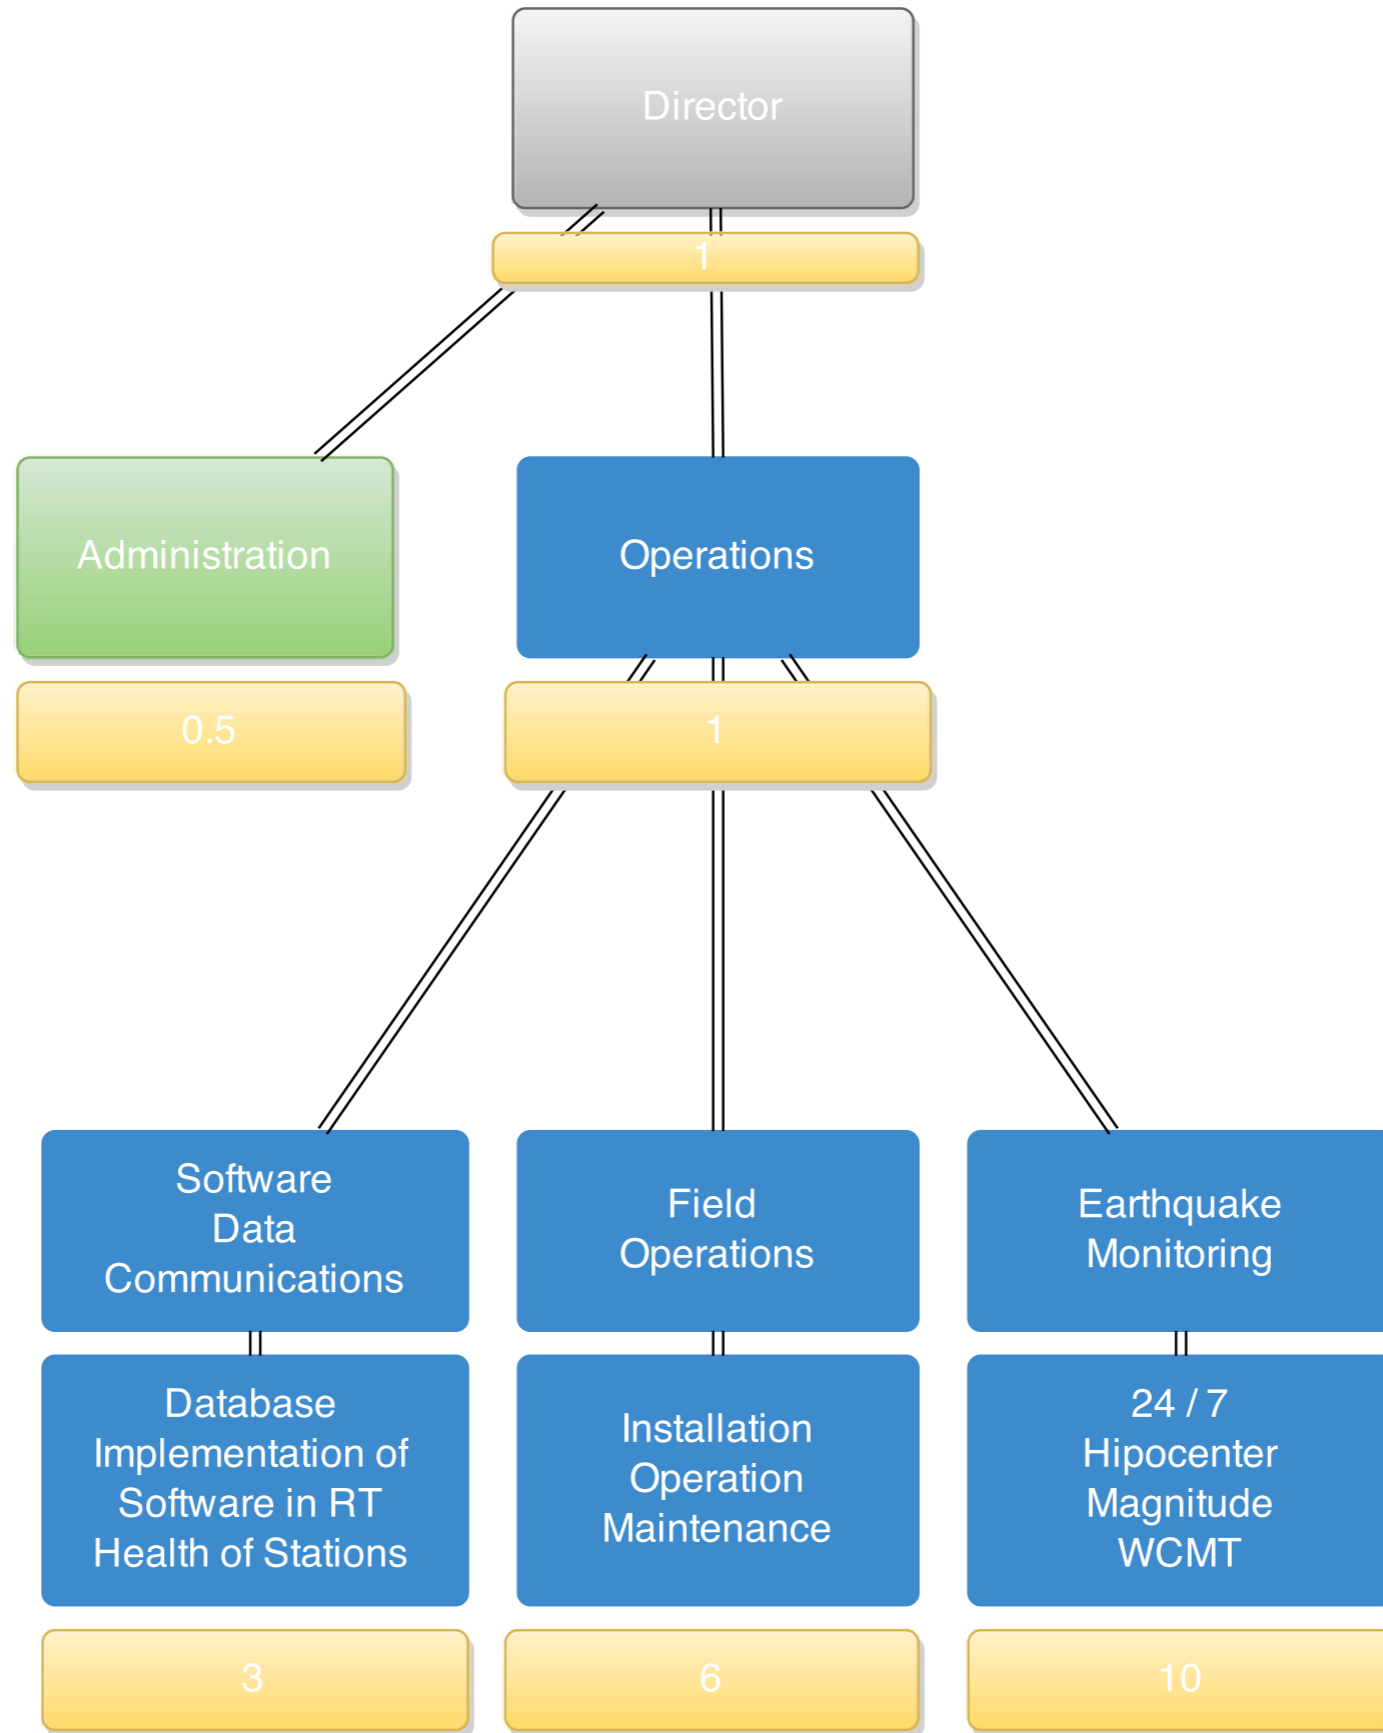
Director

1

Administration

0.5

Operations

1

Software
Data
Communications

Database
Implementation of
Software in RT
Health of Stations

3

Field
Operations

Installation
Operation
Maintenance

6

Earthquake
Monitoring

24 / 7
Hipocenter
Magnitude
WCMT

10